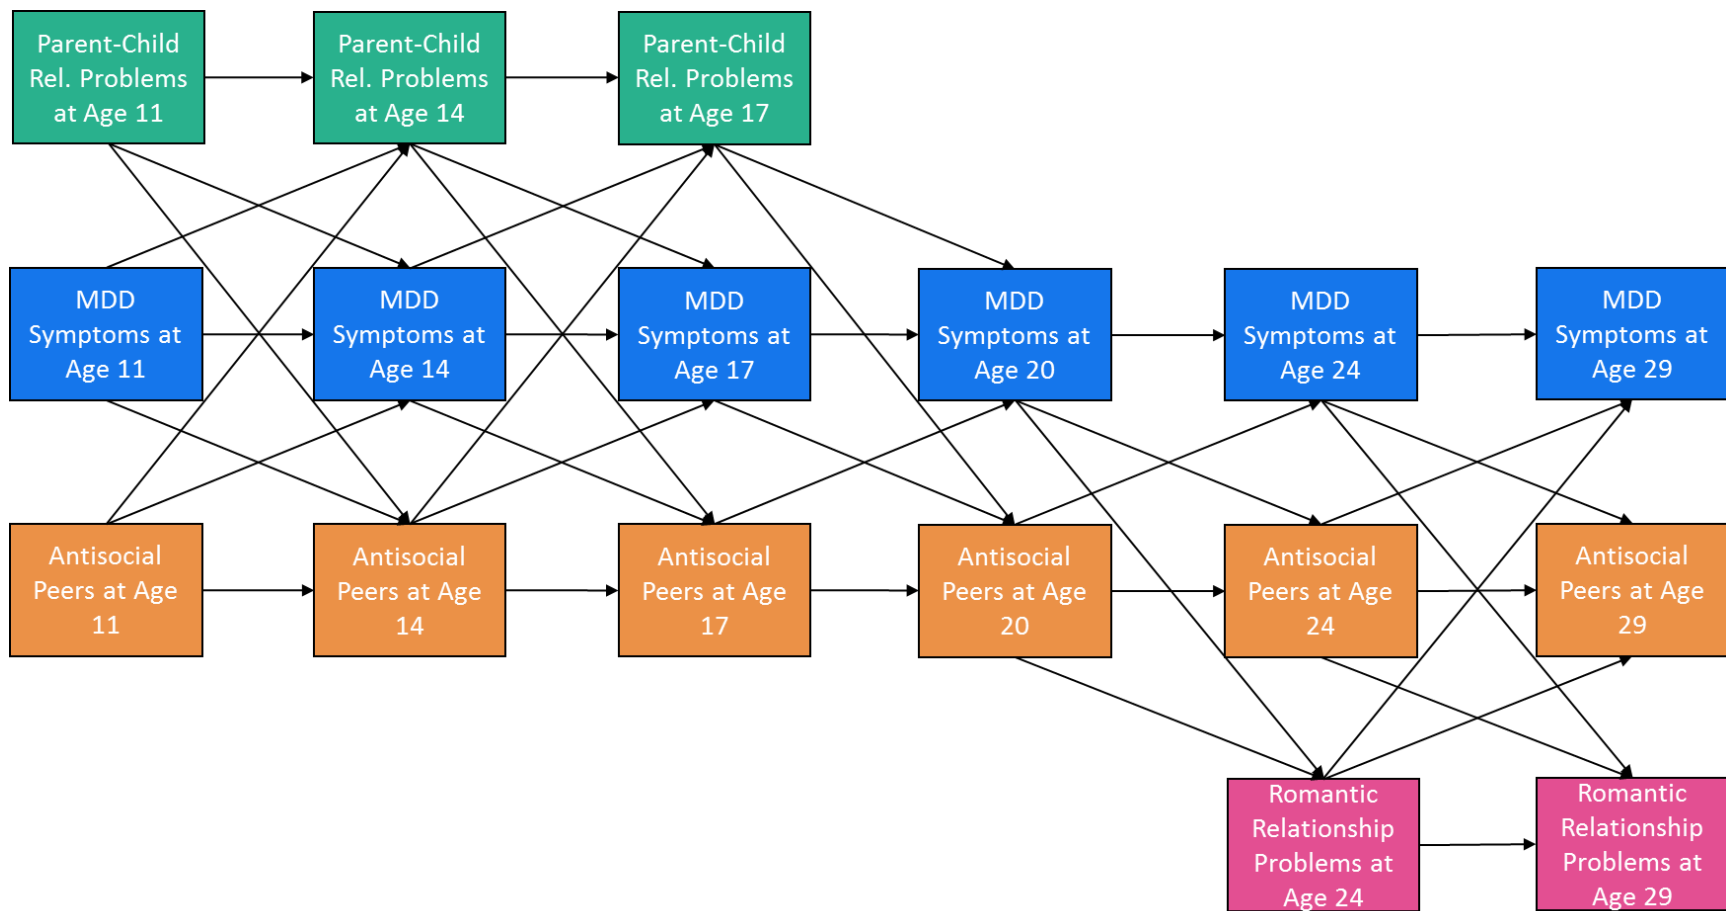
Parent-Child Rel. Problems at Age 11

Parent-Child Rel. Problems at Age 14

Parent-Child Rel. Problems at Age 17

MDD Symptoms at Age 11

MDD Symptoms at Age 14

MDD Symptoms at Age 17

MDD Symptoms at Age 20

MDD Symptoms at Age 24

MDD Symptoms at Age 29

Antisocial Peers at Age 11

Antisocial Peers at Age 14

Antisocial Peers at Age 17

Antisocial Peers at Age 20

Antisocial Peers at Age 24

Antisocial Peers at Age 29

Romantic Relationship Problems at Age 24

Romantic Relationship Problems at Age 29